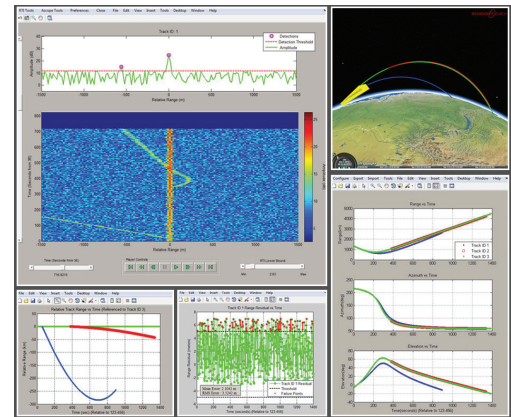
RTS Tools  Accept Tools  Preferences  Client  File  Edit  View  Insert  Tools  Desktop  Window  Help

Track ID: 1

Detections
Detection Threshold
Amplitude

Amplitude (dB)

Relative Range (m)

Time (Seconds from lift)

Relative Range (m)

Reset Controls

Configure  Export  Import  Edit  View  Insert  Tools  Desktop  Window  Help

Range vs Time

Range(km)

Track ID 1
Track ID 2
Track ID 3

Azimuth vs Time

Azimuth(deg)

Elevation vs Time

Elevation(deg)

Time(seconds) (Relative to 123.456)

File  Edit  View  Insert  Tools  Desktop  Window  Help

Relative Track Range vs Time (Referenced to Track ID 3)

Relative Range (m)

Time (sec) (Relative to 123.456)

Track ID 1 Range Residual vs Time

Range Residual (meters)

Time (seconds) (Relative to 123.456)

Track ID 1 Residual
Threshold
Failure Points

Mean Error: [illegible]
RMS Error: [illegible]